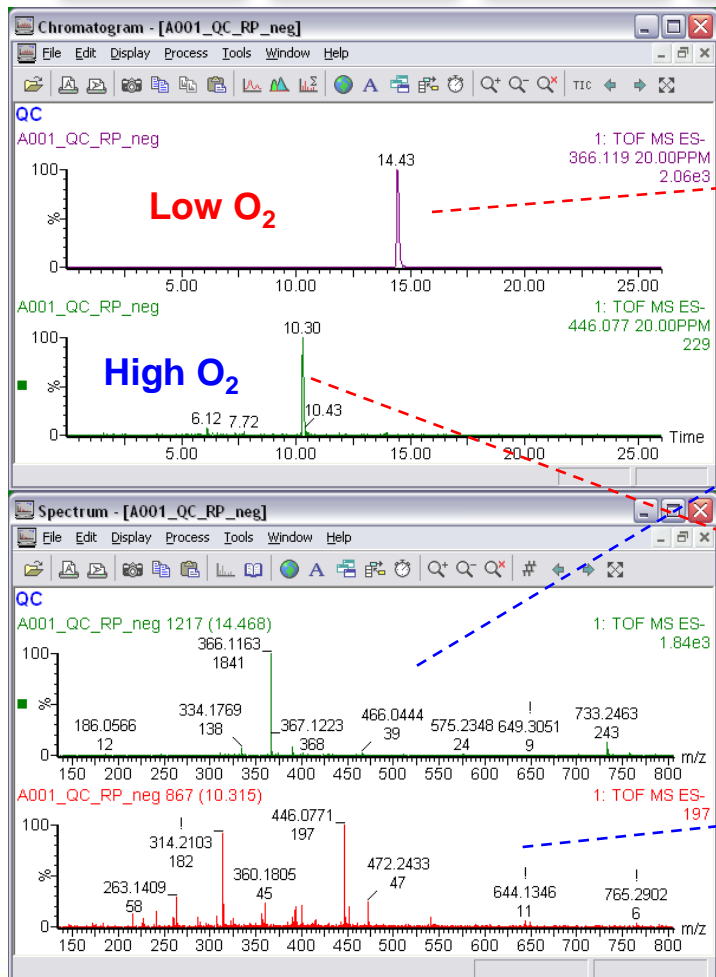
Chromatogram - [A001_QC_RP_neg]
File Edit Display Process Tools Window Help
TIC
QC
A001_QC_RP_neg
1: TOF MS ES-
366.119 20.00PPM
2.06e3
14.43
100
%
0
Low $O_2$
5.00 10.00 15.00 20.00 25.00
A001_QC_RP_neg
1: TOF MS ES-
446.077 20.00PPM
229
10.30
100
%
High $O_2$
6.12 7.72
10.43
0
Time
5.00 10.00 15.00 20.00 25.00

Spectrum - [A001_QC_RP_neg]
File Edit Display Process Tools Window Help
QC
A001_QC_RP_neg 1217 (14.468)
1: TOF MS ES-
1.84e3
366.1163
1841
100
%
186.0566
12
334.1769
138
367.1223
368
466.0444
39
575.2348
24
649.3051
9
733.2463
243
0
m/z
150 200 250 300 350 400 450 500 550 600 650 700 750 800
A001_QC_RP_neg 867 (10.315)
1: TOF MS ES-
197
446.0771
197
100
314.2103
182
%
263.1409
58
360.1805
45
472.2433
47
644.1346
11
765.2902
6
0
m/z
150 200 250 300 350 400 450 500 550 600 650 700 750 800